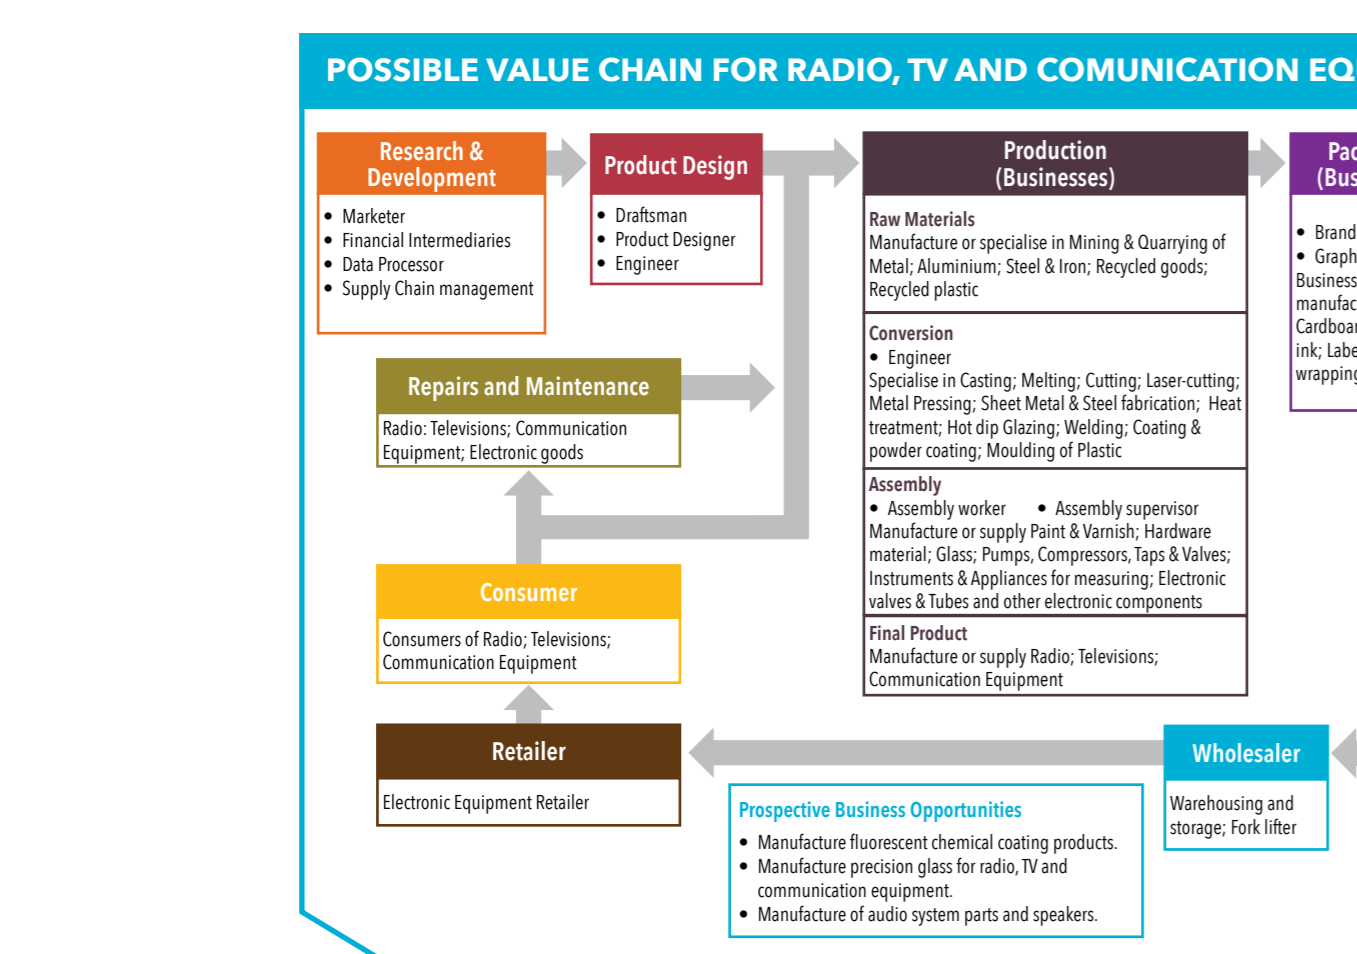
POSSIBLE VALUE CHAIN FOR RADIO, TV AND COMUNICATION EQ

Research & Development
- Marketer
- Financial Intermediaries
- Data Processor
- Supply Chain management

Product Design
- Draftsman
- Product Designer
- Engineer

Production (Businesses)

Raw Materials
Manufacture or specialise in Mining & Quarrying of Metal; Aluminium; Steel & Iron; Recycled goods; Recycled plastic

Conversion
- Engineer
Specialise in Casting; Melting; Cutting; Laser-cutting; Metal Pressing; Sheet Metal & Steel fabrication; Heat treatment; Hot dip Glazing; Welding; Coating & powder coating; Moulding of Plastic

Assembly
- Assembly worker
- Assembly supervisor
Manufacture or supply Paint & Varnish; Hardware material; Glass; Pumps, Compressors, Taps & Valves; Instruments & Appliances for measuring; Electronic valves & Tubes and other electronic components

Final Product
Manufacture or supply Radio; Televisions; Communication Equipment

Pac (Bus

- Brand
- Graph
Business manufac Cardboa ink; Labe wrapping

Repairs and Maintenance
Radio: Televisions; Communication Equipment; Electronic goods

Consumer
Consumers of Radio; Televisions; Communication Equipment

Retailer
Electronic Equipment Retailer

Wholesaler
Warehousing and storage; Fork lifter

Prospective Business Opportunities
- Manufacture fluorescent chemical coating products.
- Manufacture precision glass for radio, TV and communication equipment.
- Manufacture of audio system parts and speakers.